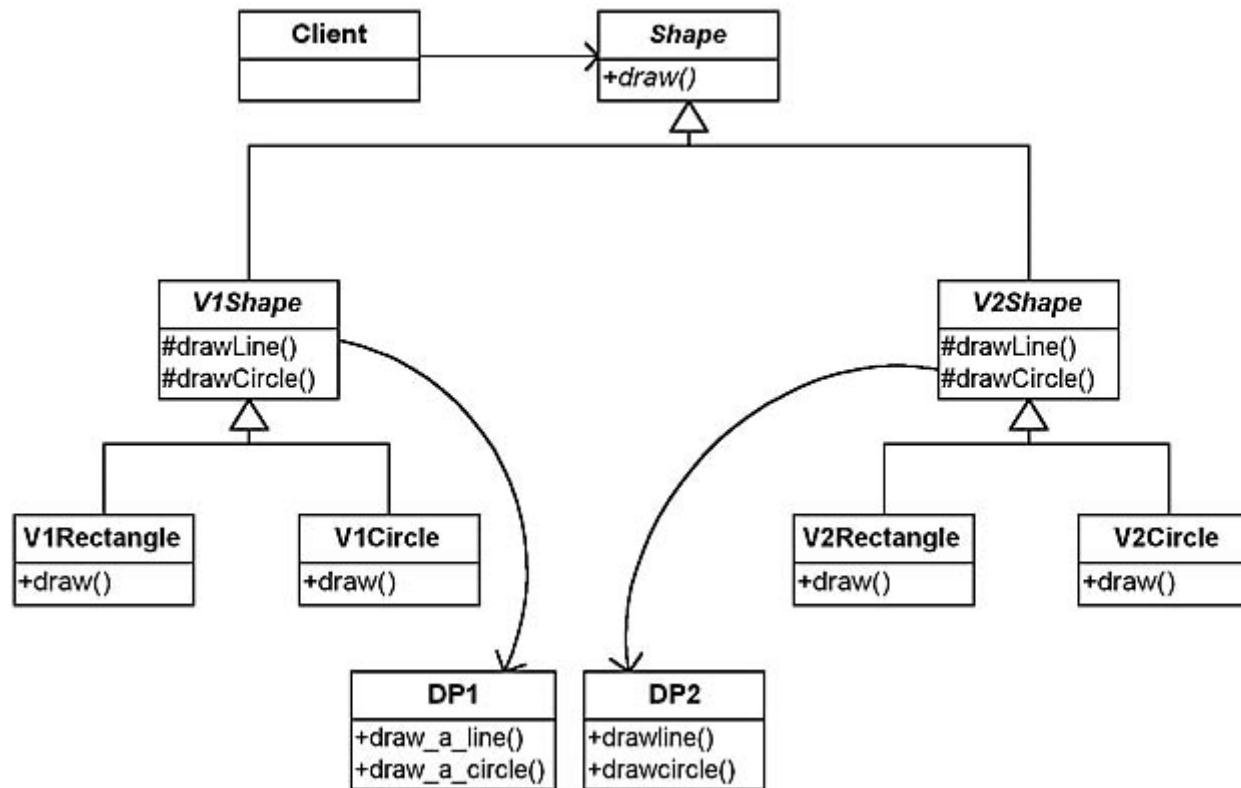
Client

Shape
+draw()

V1Shape
#drawLine()
#drawCircle()

V2Shape
#drawLine()
#drawCircle()

V1Rectangle
+draw()

V1Circle
+draw()

V2Rectangle
+draw()

V2Circle
+draw()

DP1
+draw_a_line()
+draw_a_circle()

DP2
+drawline()
+drawcircle()